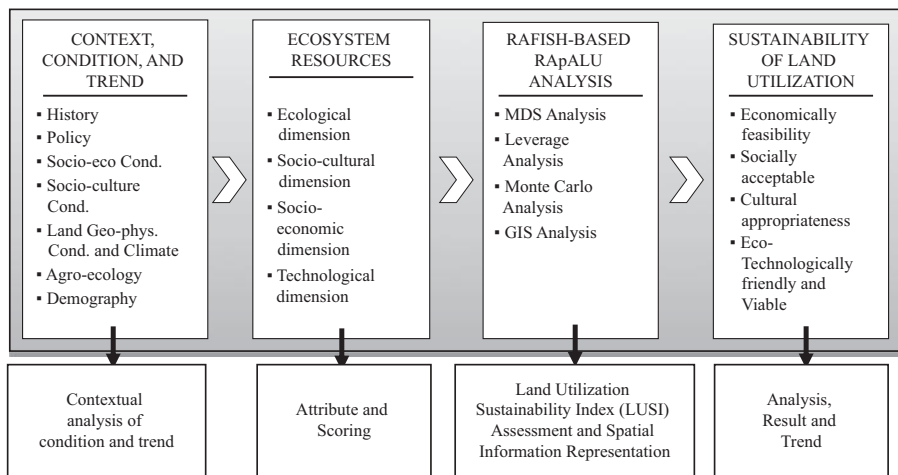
CONTEXT, CONDITION, AND TREND

▪ History
▪ Policy
▪ Socio-eco Cond.
▪ Socio-culture Cond.
▪ Land Geo-phys. Cond. and Climate
▪ Agro-ecology
▪ Demography

ECOSYSTEM RESOURCES

▪ Ecological dimension
▪ Socio-cultural dimension
▪ Socio-economic dimension
▪ Technological dimension

RAFISH-BASED RApALU ANALYSIS

▪ MDS Analysis
▪ Leverage Analysis
▪ Monte Carlo Analysis
▪ GIS Analysis

SUSTAINABILITY OF LAND UTILIZATION

▪ Economically feasibility
▪ Socially acceptable
▪ Cultural appropriateness
▪ Eco-Technologically friendly and Viable

Contextual analysis of condition and trend

Attribute and Scoring

Land Utilization Sustainability Index (LUSI) Assessment and Spatial Information Representation

Analysis, Result and Trend